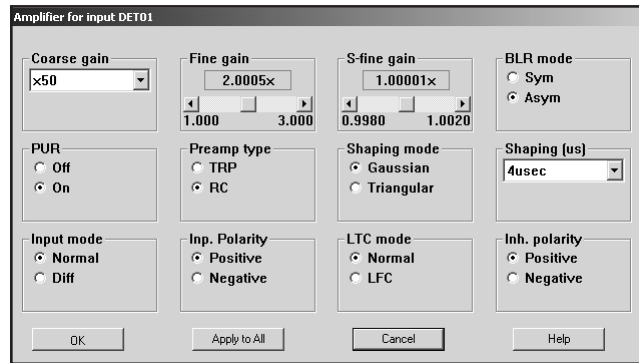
Amplifier for input DET01

Coarse gain
x50

Fine gain
2.0005x
1.000
3.000

S-fine gain
1.00001x
0.9980
1.0020

BLR mode
Sym
Asym

PUR
Off
On

Preamp type
TRP
RC

Shaping mode
Gaussian
Triangular

Shaping (us)
4usec

Input mode
Normal
Diff

Inp. Polarity
Positive
Negative

LTC mode
Normal
LFC

Inh. polarity
Positive
Negative

OK
Apply to All
Cancel
Help